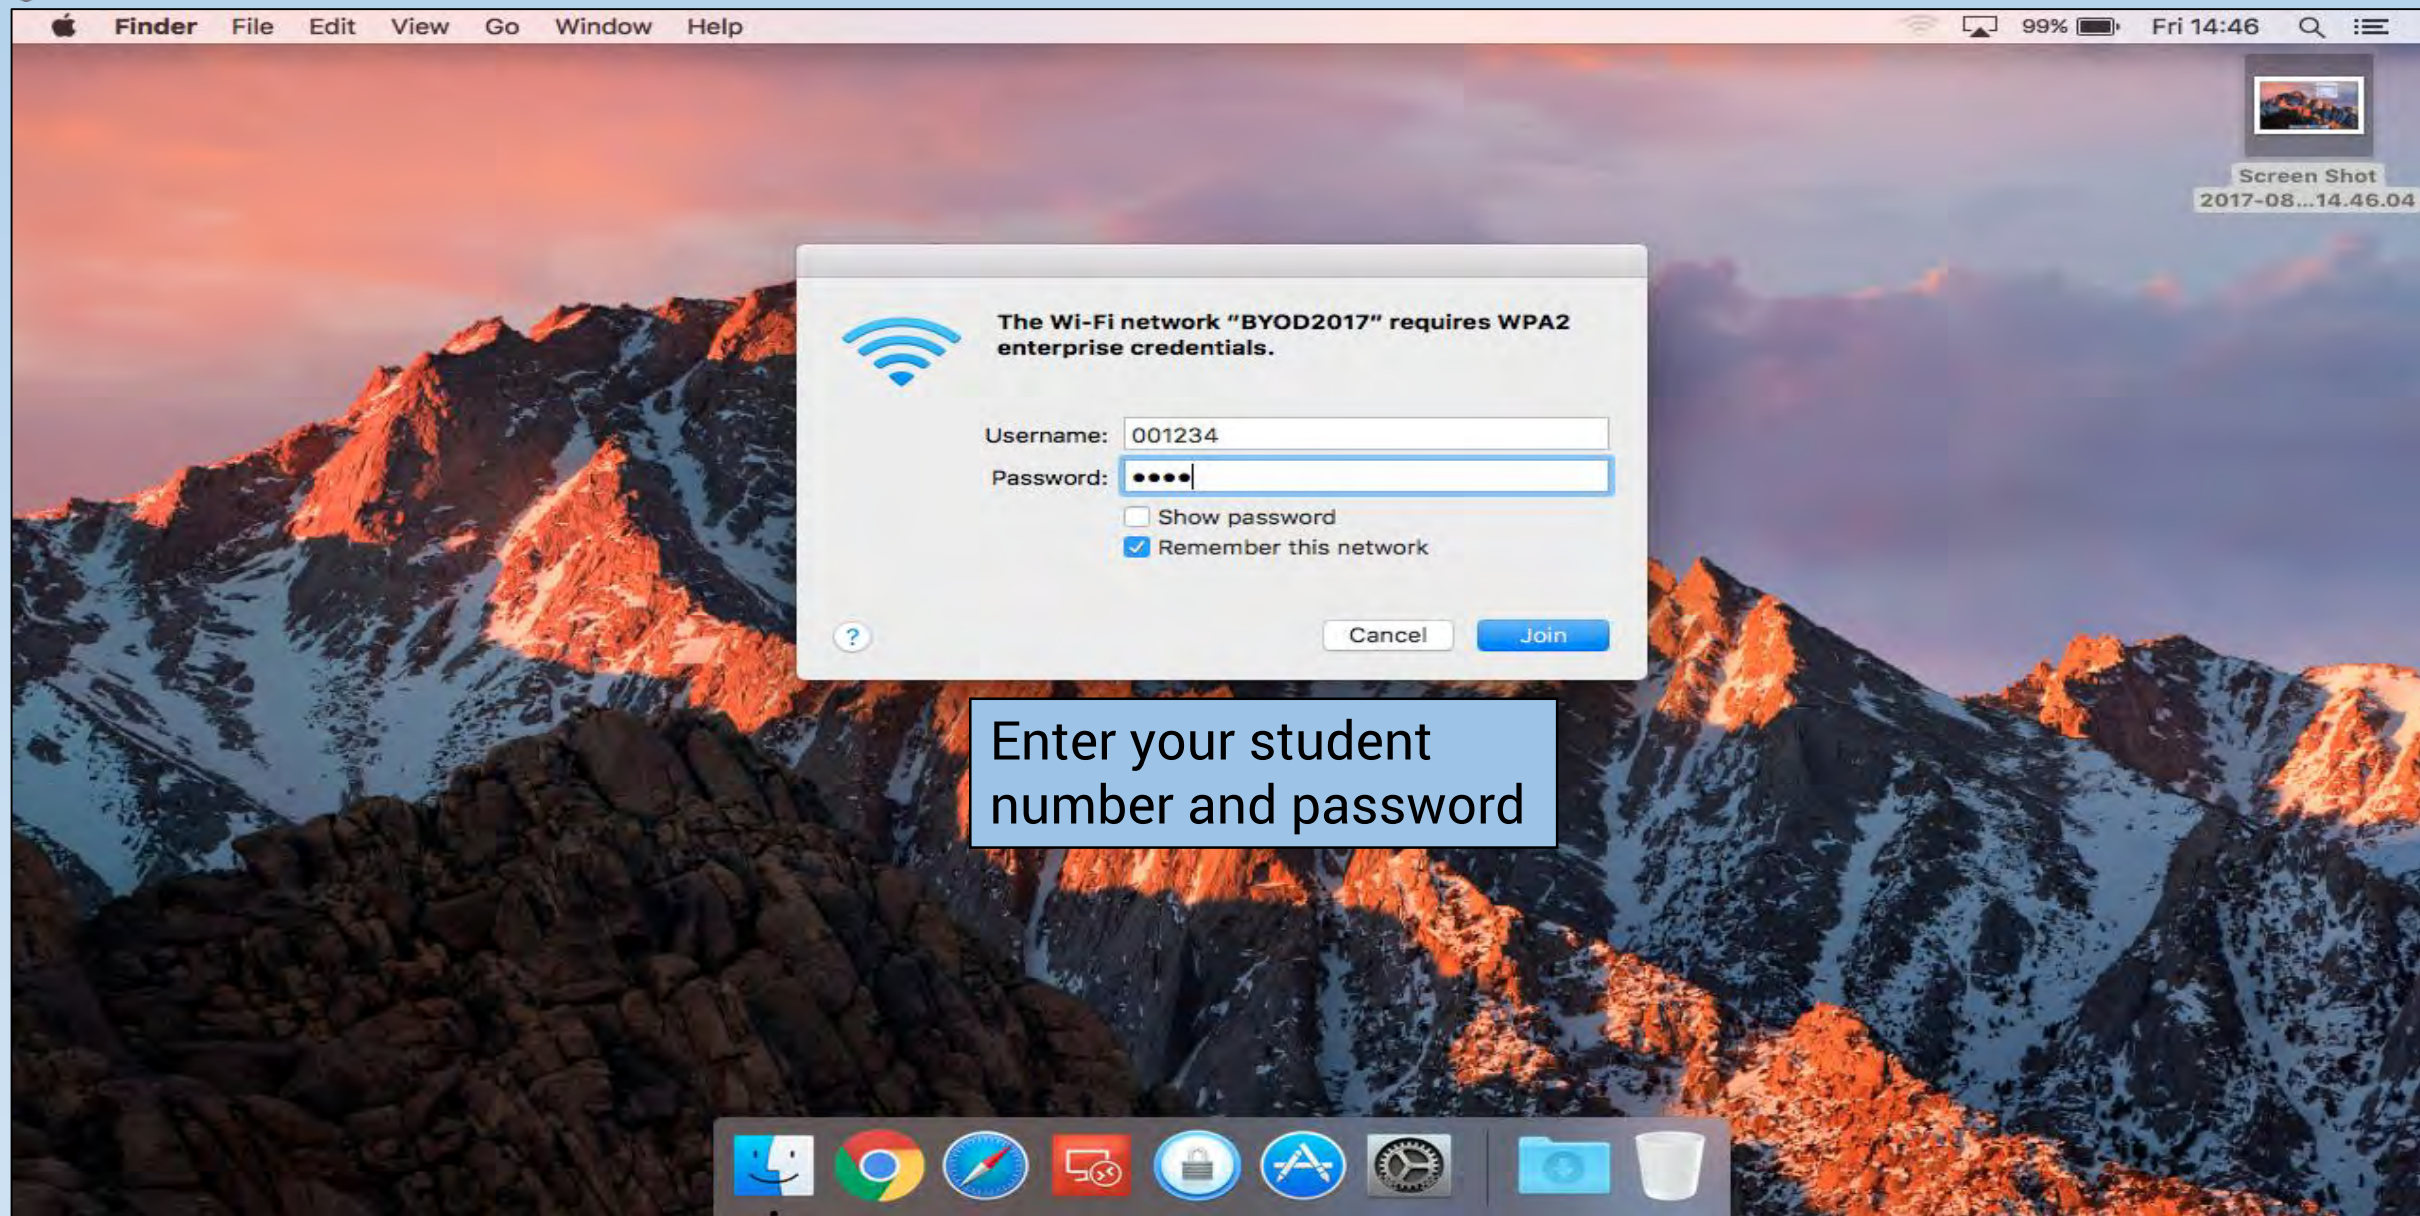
Finder File Edit View Go Window Help

99% Fri 14:46

Screen Shot 2017-08...14.46.04

The Wi-Fi network "BYOD2017" requires WPA2 enterprise credentials.

Username: 001234

Password: ••••

Show password

Remember this network

?

Cancel

Join

Enter your student number and password